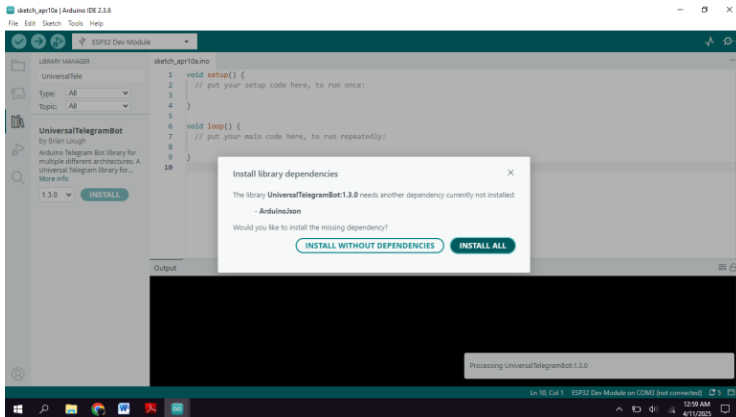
sketch_apr10a | Arduino IDE 2.3.6
File Edit Sketch Tools Help

ESP32 Dev Module

LIBRARY MANAGER
UniversalTele
Type: All
Topic: All

UniversalTelegramBot
by Brian Lough
Arduino Telegram Bot library for multiple different architectures. A Universal Telegram library for...
More info
1.3.0 INSTALL

sketch_apr10a.ino

1 void setup() {
2 // put your setup code here, to run once:
3
4 }
5
6 void loop() {
7 // put your main code here, to run repeatedly:
8
9 }
10

Install library dependencies

The library UniversalTelegramBot:1.3.0 needs another dependency currently not installed:

- ArduinoJson

Would you like to install the missing dependency?

INSTALL WITHOUT DEPENDENCIES INSTALL ALL

Output

Processing UniversalTelegramBot:1.3.0

Ln 10, Col 1 ESP32 Dev Module on COM3 [not connected] 5

12:59 AM
4/11/2025